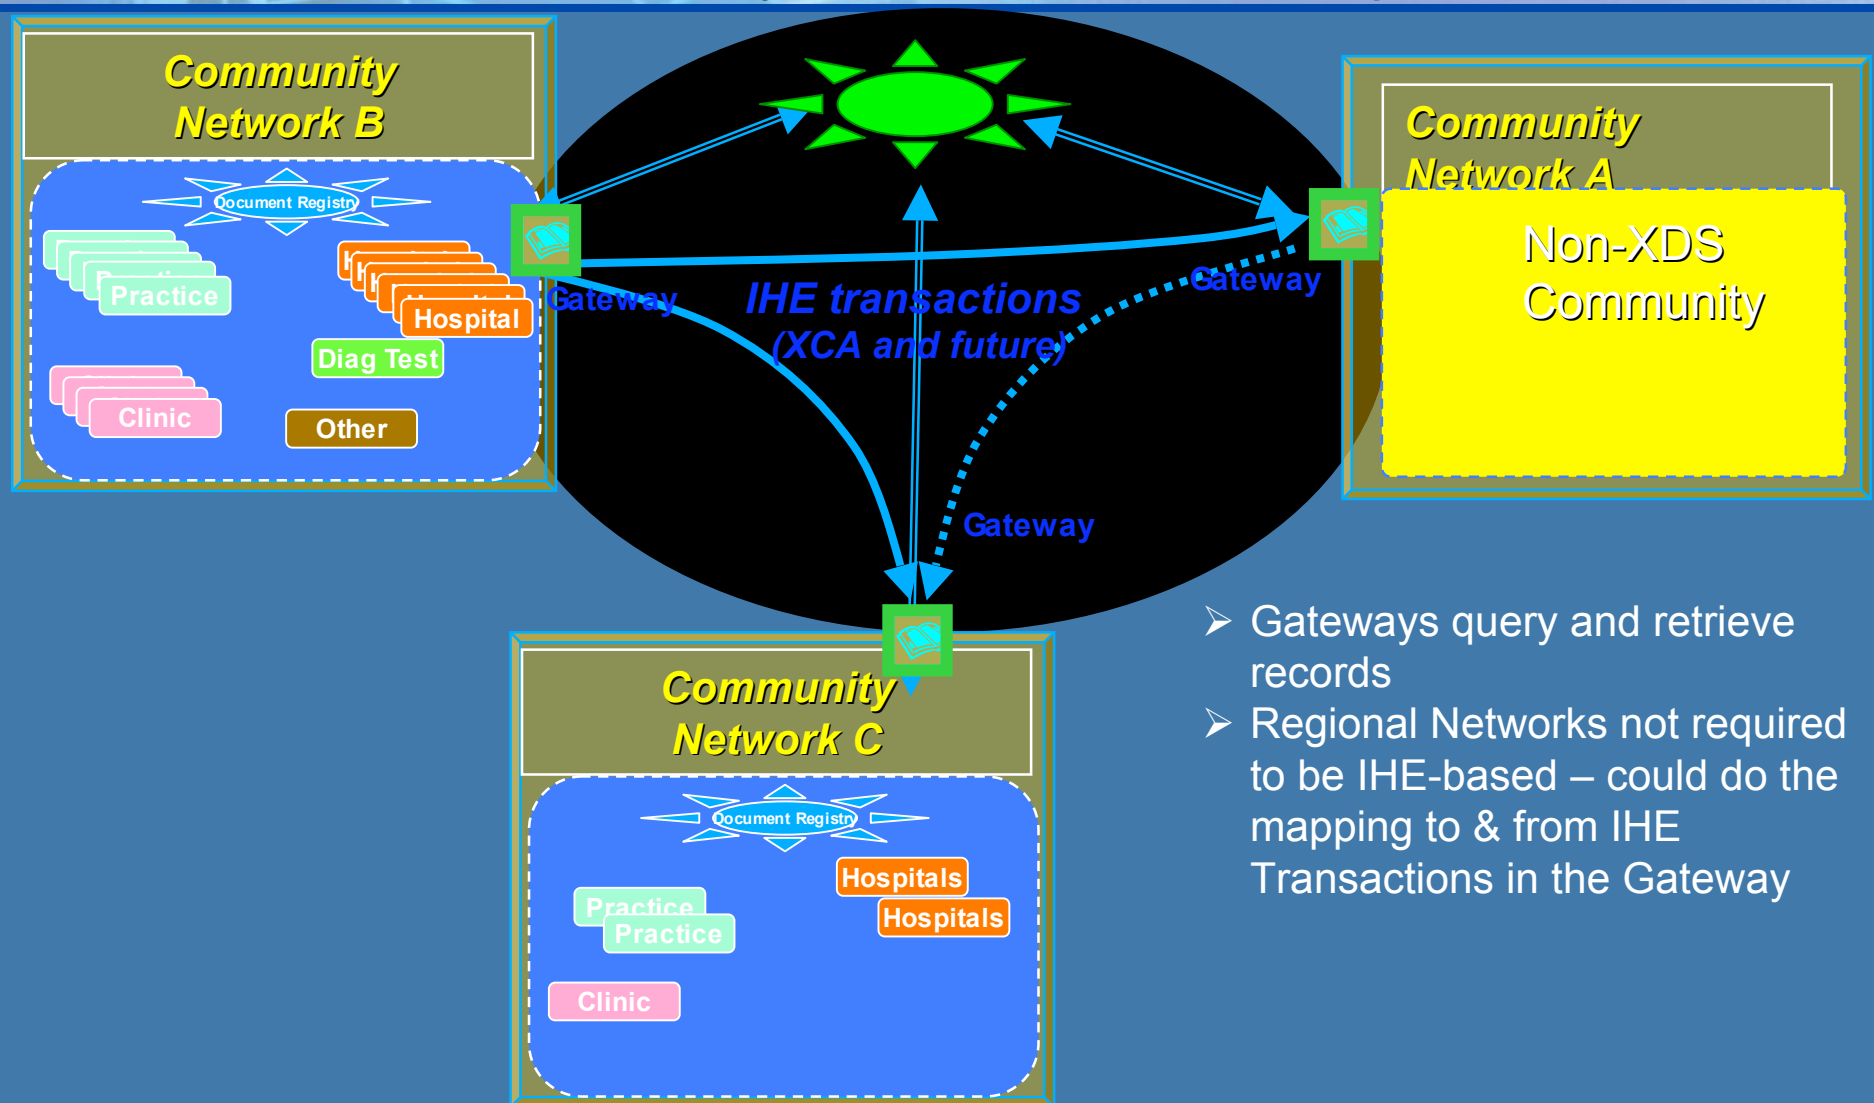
Community Network B

Document Registry

Practice

Hospital

Diag Test

Clinic

Other

Gateway

IHE transactions (XCA and future)

Gateway

Community Network A

Non-XDS Community

Gateway

Community Network C

Document Registry

Hospitals

Hospitals

Practice

Practice

Clinic

➢ Gateways query and retrieve records
➢ Regional Networks not required to be IHE-based – could do the mapping to & from IHE Transactions in the Gateway